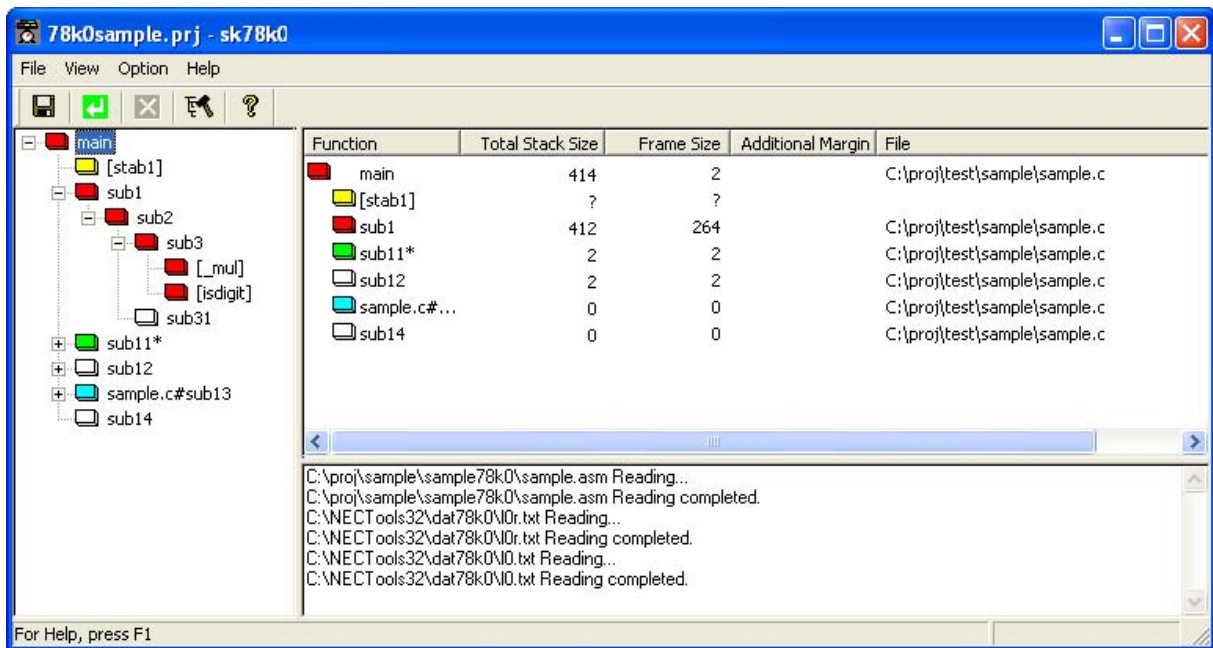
78k0sample.prj - sk78k0

File View Option Help

main
[stab1]
sub1
sub2
sub3
[_mul]
[isdigit]
sub31
sub11*
sub12
sample.c#sub13
sub14

| Function | Total Stack Size | Frame Size | Additional Margin | File |
|---|---|---|---|---|
| main | 414 | 2 | | C:\proj\test\sample\sample.c |
| [stab1] | ? | ? | | |
| sub1 | 412 | 264 | | C:\proj\test\sample\sample.c |
| sub11* | 2 | 2 | | C:\proj\test\sample\sample.c |
| sub12 | 2 | 2 | | C:\proj\test\sample\sample.c |
| sample.c#... | 0 | 0 | | C:\proj\test\sample\sample.c |
| sub14 | 0 | 0 | | C:\proj\test\sample\sample.c |

C:\proj\sample\sample78k0\sample.asm Reading...
C:\proj\sample\sample78k0\sample.asm Reading completed.
C:\NECTools32\dat78k0\l0r.txt Reading...
C:\NECTools32\dat78k0\l0r.txt Reading completed.
C:\NECTools32\dat78k0\l0.txt Reading...
C:\NECTools32\dat78k0\l0.txt Reading completed.

For Help, press F1